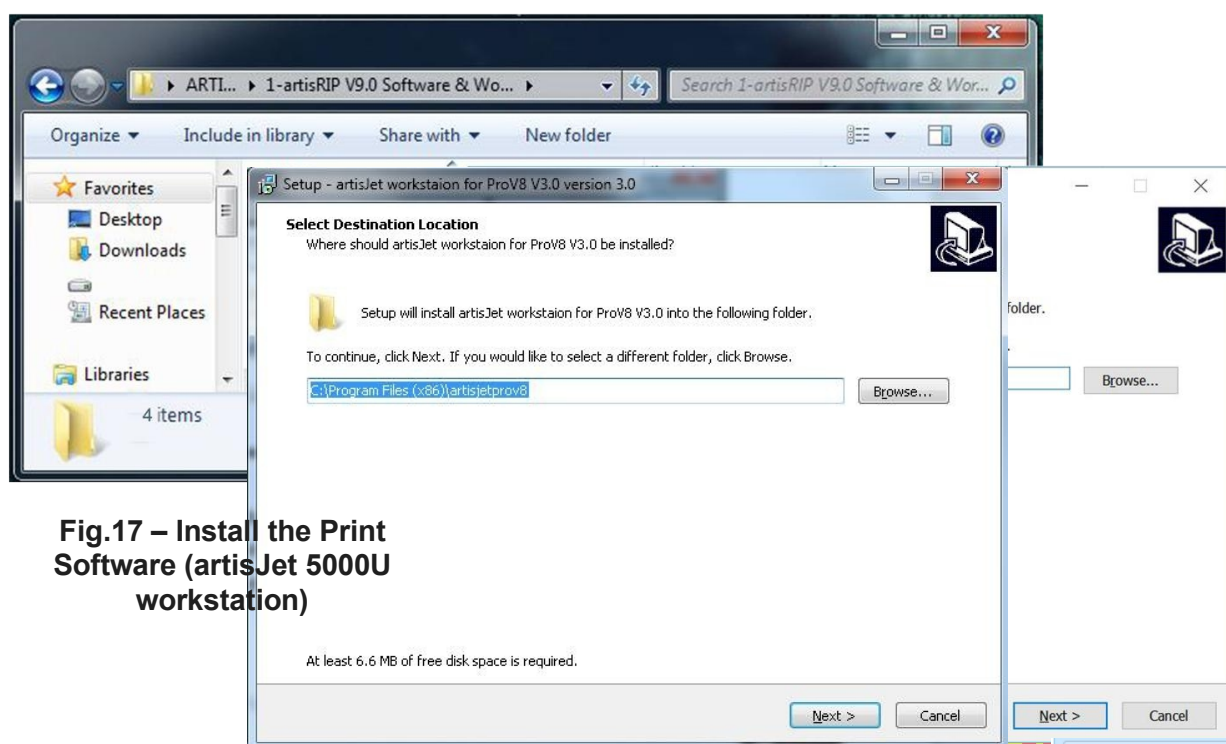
ARTI... ▸ 1-artisRIP V9.0 Software & Wo... ▸

Search 1-artisRIP V9.0 Software & Wor...

Organize ▾ Include in library ▾ Share with ▾ New folder

Favorites
Desktop
Downloads
Recent Places
Libraries

4 items

Setup - artisJet workstaion for ProV8 V3.0 version 3.0

Select Destination Location
Where should artisJet workstaion for ProV8 V3.0 be installed?

Setup will install artisJet workstaion for ProV8 V3.0 into the following folder.

To continue, click Next. If you would like to select a different folder, click Browse.

C:\Program Files (x86)\artisjetprov8

Browse...

At least 6.6 MB of free disk space is required.

Next >

Cancel

folder.

Browse...

Next >

Cancel

Fig.17 – Install the Print Software (artisJet 5000U workstation)